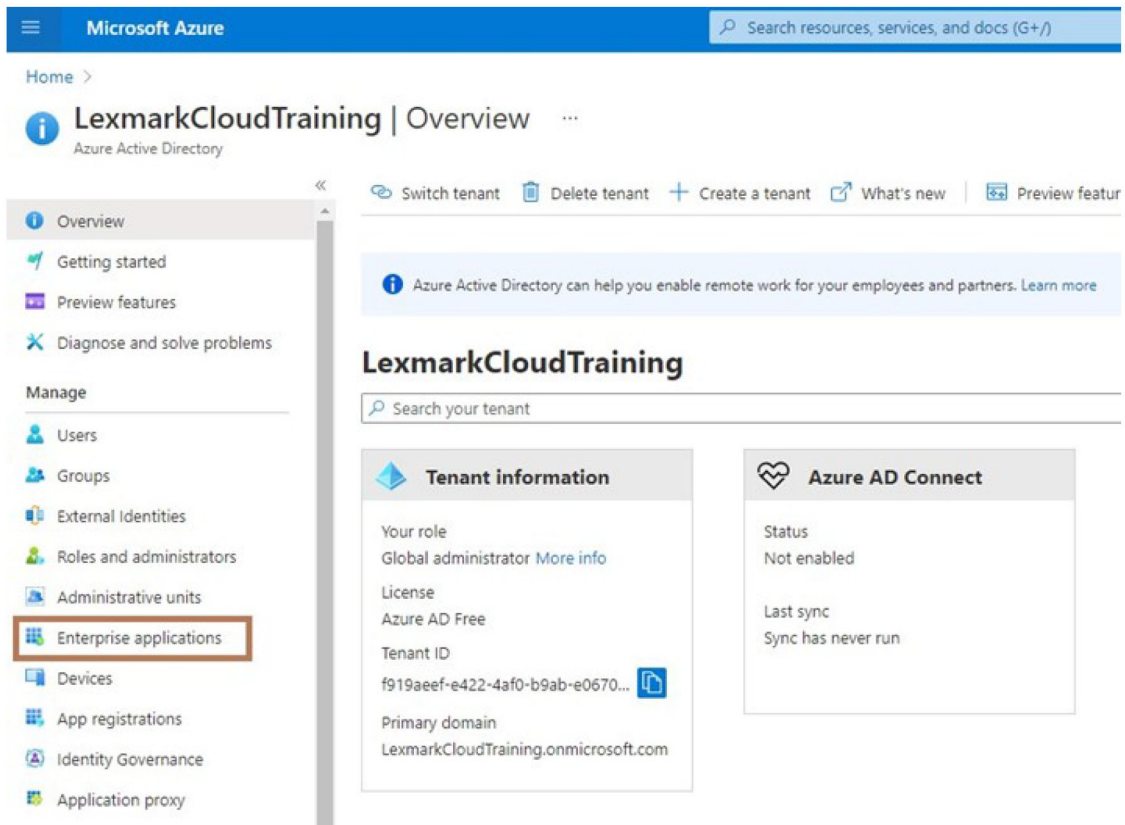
Microsoft Azure

Search resources, services, and docs (G+/)

Home >

LexmarkCloudTraining | Overview ...

Azure Active Directory

«

Overview

Getting started

Preview features

Diagnose and solve problems

Manage

Users

Groups

External Identities

Roles and administrators

Administrative units

Enterprise applications

Devices

App registrations

Identity Governance

Application proxy

Switch tenant   Delete tenant   Create a tenant   What's new   Preview featu

Azure Active Directory can help you enable remote work for your employees and partners. Learn more

LexmarkCloudTraining

Search your tenant

Tenant information

Your role
Global administrator More info

License
Azure AD Free

Tenant ID
f919aeef-e422-4af0-b9ab-e0670...

Primary domain
LexmarkCloudTraining.onmicrosoft.com

Azure AD Connect

Status
Not enabled

Last sync
Sync has never run